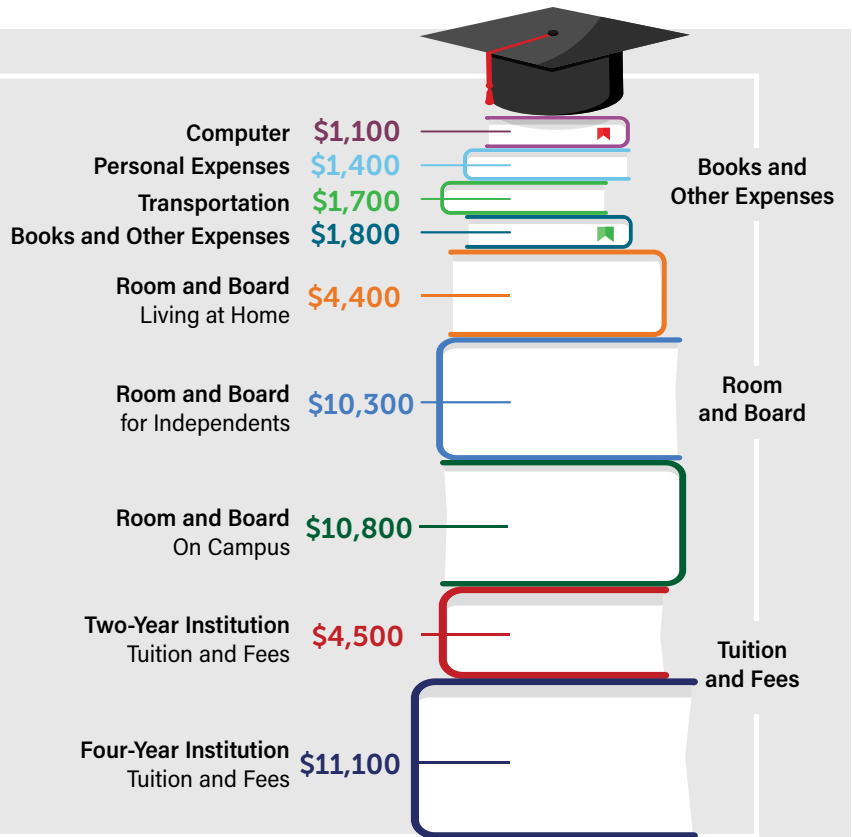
Computer $1,100

Personal Expenses $1,400

Transportation $1,700

Books and Other Expenses $1,800

Books and Other Expenses

Room and Board Living at Home $4,400

Room and Board for Independents $10,300

Room and Board

Room and Board On Campus $10,800

Two-Year Institution Tuition and Fees $4,500

Tuition and Fees

Four-Year Institution Tuition and Fees $11,100